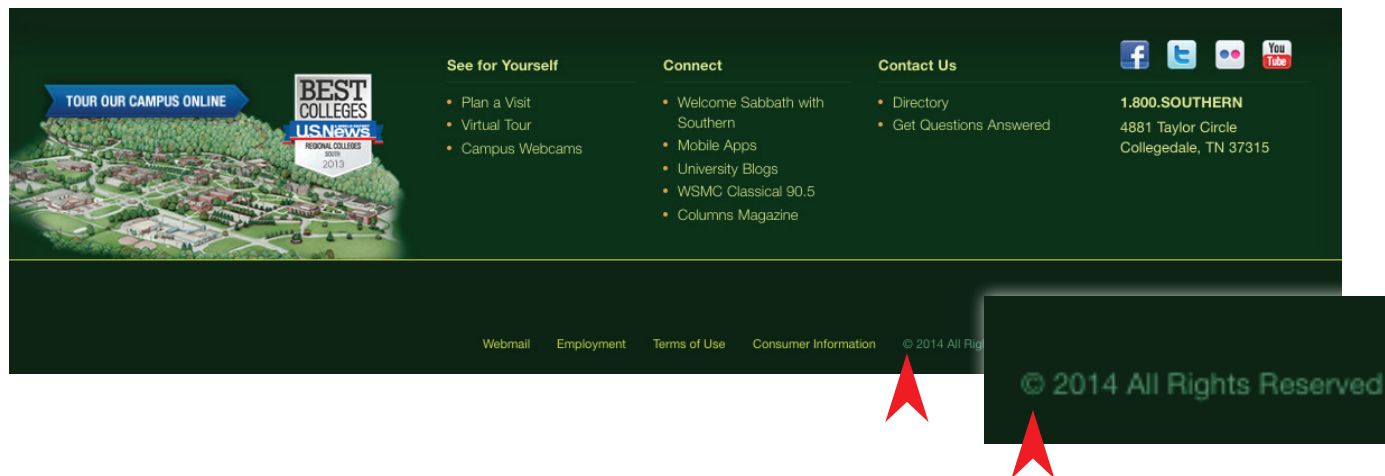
TOUR OUR CAMPUS ONLINE

BEST COLLEGES
US.News
REGIONAL COLLEGES
SOUTH
2013

See for Yourself
- Plan a Visit
- Virtual Tour
- Campus Webcams

Connect
- Welcome Sabbath with Southern
- Mobile Apps
- University Blogs
- WSMC Classical 90.5
- Columns Magazine

Contact Us
- Directory
- Get Questions Answered

You Tube

1.800.SOUTHERN
4881 Taylor Circle
Collegedale, TN 37315

Webmail Employment Terms of Use Consumer Information © 2014 All Rig

© 2014 All Rights Reserved